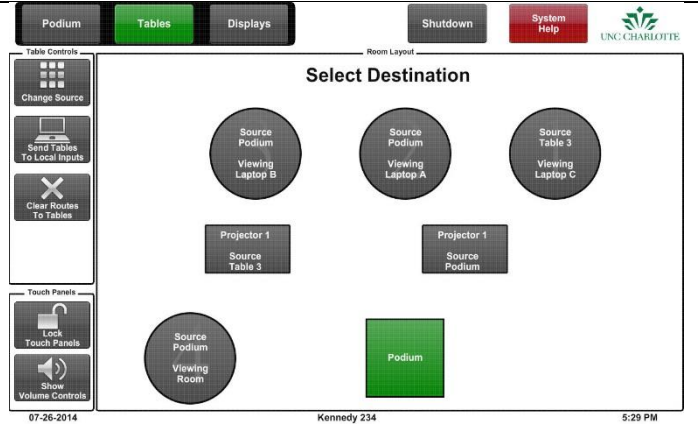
Podium Tables Displays

Shutdown

System Help

UNC CHARLOTTE

Table Controls

Change Source

Send Tables To Local Inputs

Clear Routes To Tables

Touch Panels

Lock Touch Panels

Show Volume Controls

Room Layout

Select Destination

Source Podium

Viewing Laptop B

Source Podium

Viewing Laptop A

Source Table 3

Viewing Laptop C

Projector 1

Source Table 3

Projector 1

Source Podium

Source Podium

Viewing Room

Podium

07-26-2014

Kennedy 234

5:29 PM